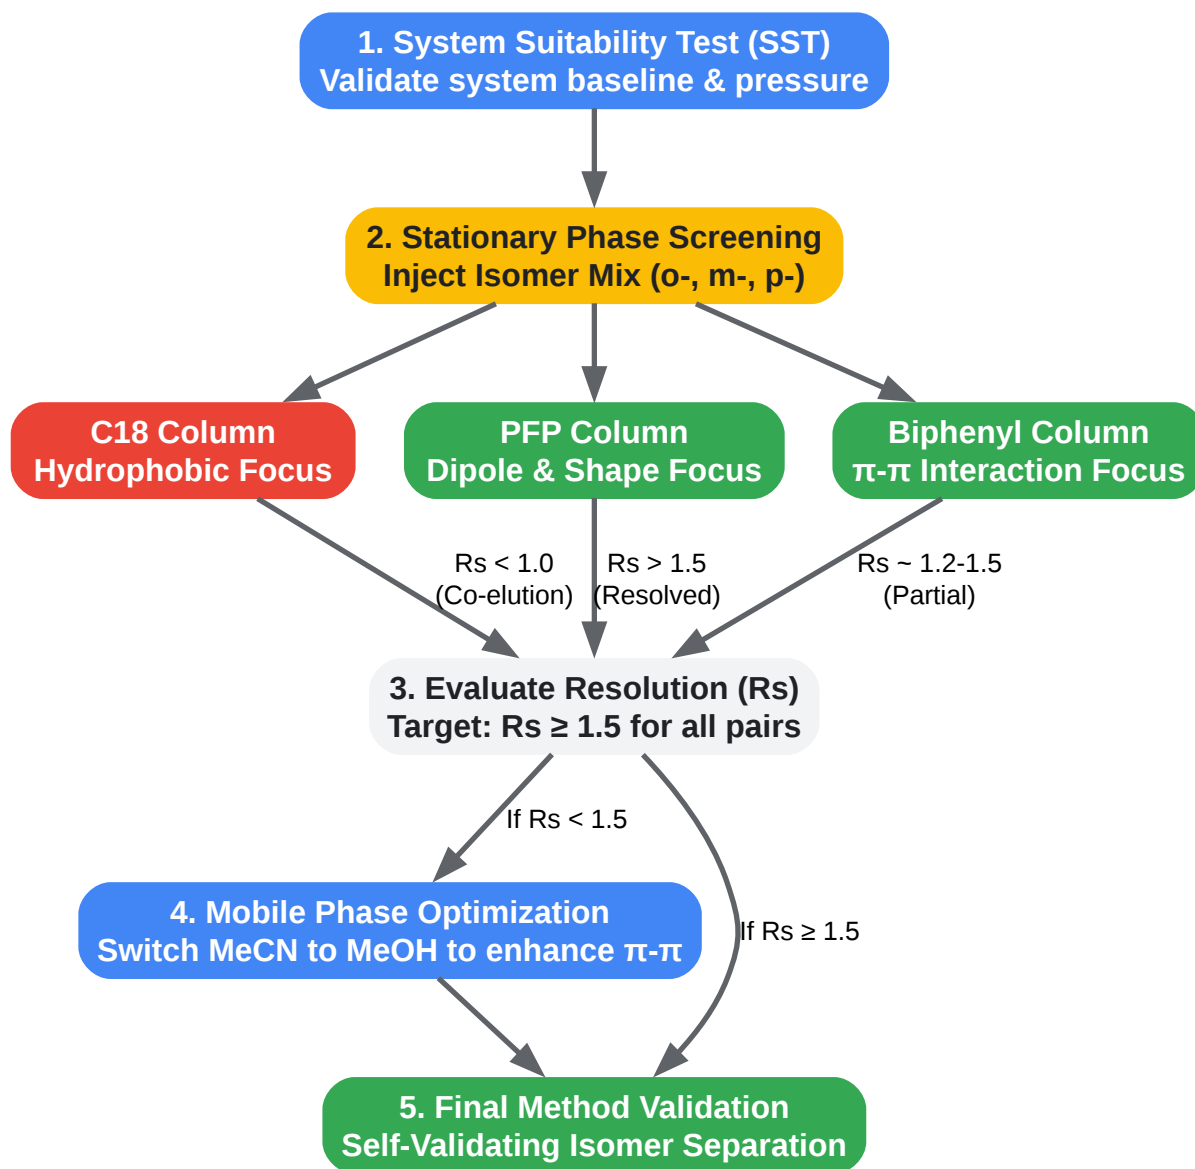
1. System Suitability Test (SST)
Validate system baseline & pressure

2. Stationary Phase Screening
Inject Isomer Mix (o-, m-, p-)

C18 Column
Hydrophobic Focus

PFP Column
Dipole & Shape Focus

Biphenyl Column
π-π Interaction Focus

Rs < 1.0
(Co-elution)

Rs > 1.5
(Resolved)

Rs ~ 1.2-1.5
(Partial)

3. Evaluate Resolution (Rs)
Target: Rs ≥ 1.5 for all pairs

If Rs < 1.5

If Rs ≥ 1.5

4. Mobile Phase Optimization
Switch MeCN to MeOH to enhance π-π

5. Final Method Validation
Self-Validating Isomer Separation